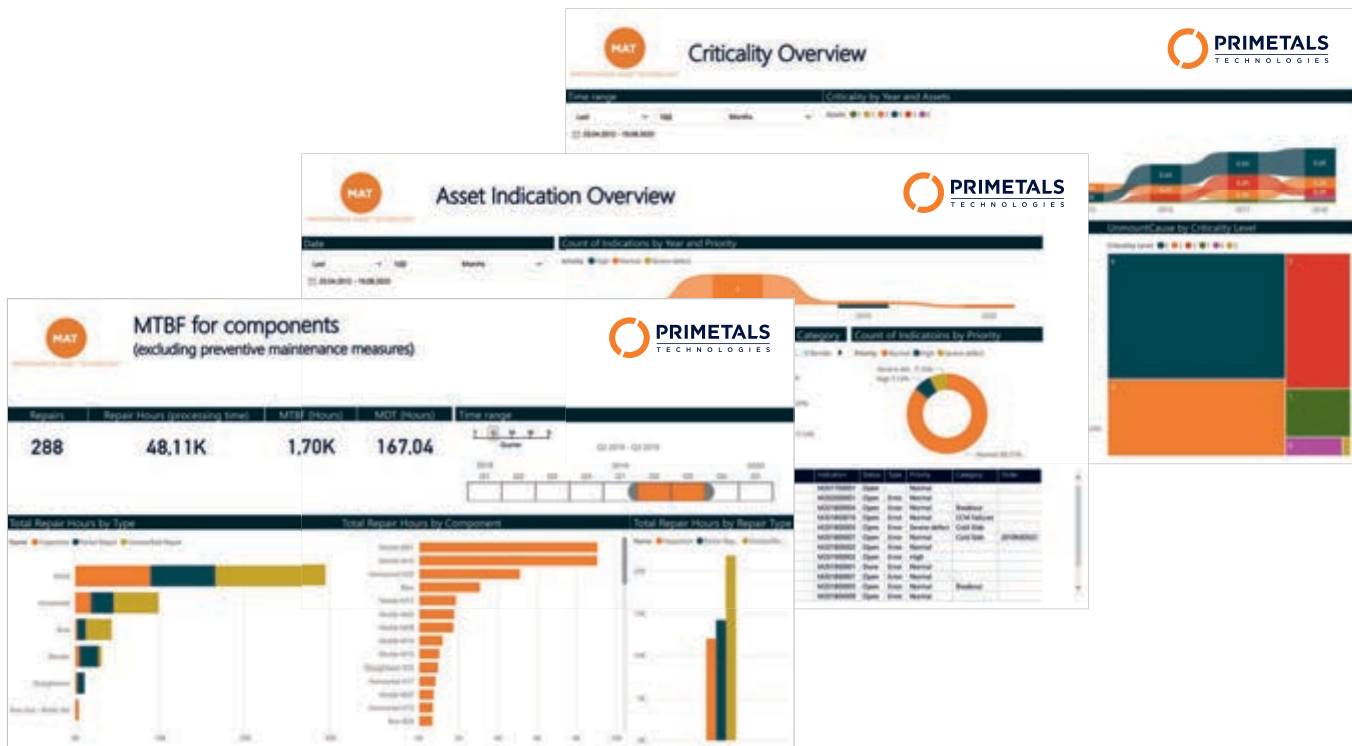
MAT

Criticality Overview

PRIMETALS TECHNOLOGIES

Time range

Criticality by Year and Assets

UnmountCause by Criticality Level

MAT

Asset Indication Overview

PRIMETALS TECHNOLOGIES

Date

Count of Indications by Year and Priority

Category

Count of Indicatoins by Priority

MAT

MTBF for components
(excluding preventive maintenance measures)

PRIMETALS TECHNOLOGIES

| Repairs | Repair Hours (processing time) | MTBF (Hours) | MDT (Hours) |
|---|---|---|---|
| 288 | 48,11K | 1,70K | 167,04 |

Time range

Q2 2019 - Q3 2019

Total Repair Hours by Type

Total Repair Hours by Component

Total Repair Hours by Repair Type